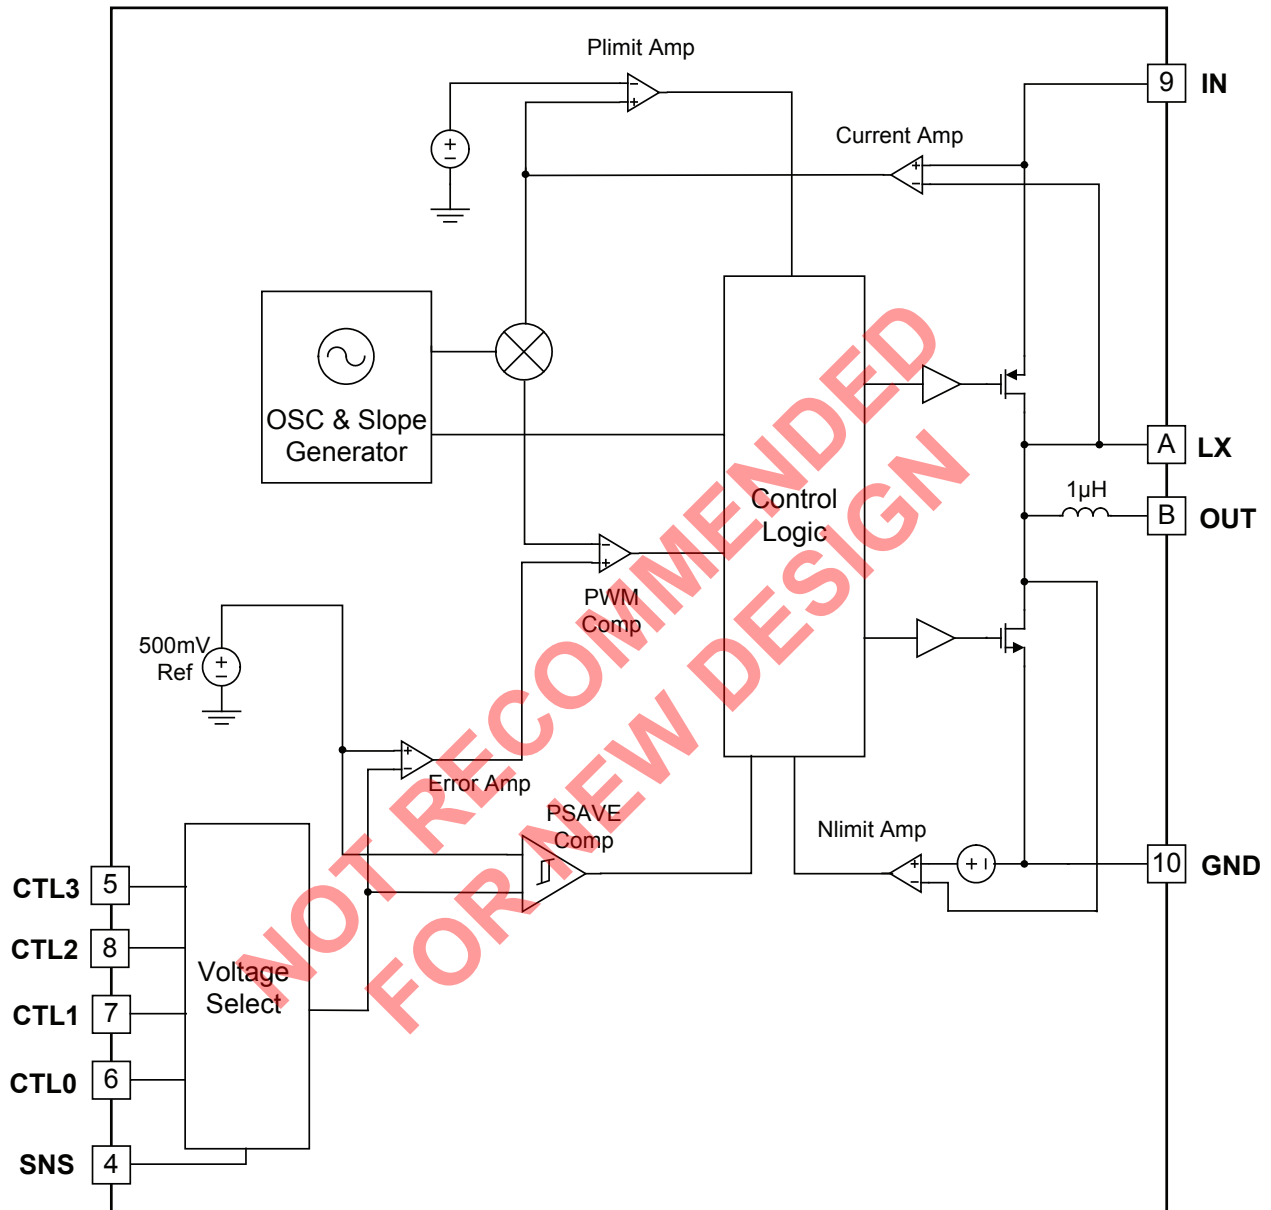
Plimit Amp

Current Amp

9 IN

OSC & Slope Generator

Control Logic

A LX

1µH

B OUT

PWM Comp

500mV Ref

Error Amp

PSAVE Comp

Nlimit Amp

10 GND

CTL3 5

CTL2 8

CTL1 7

CTL0 6

SNS 4

Voltage Select

NOT RECOMMENDED FOR NEW DESIGN